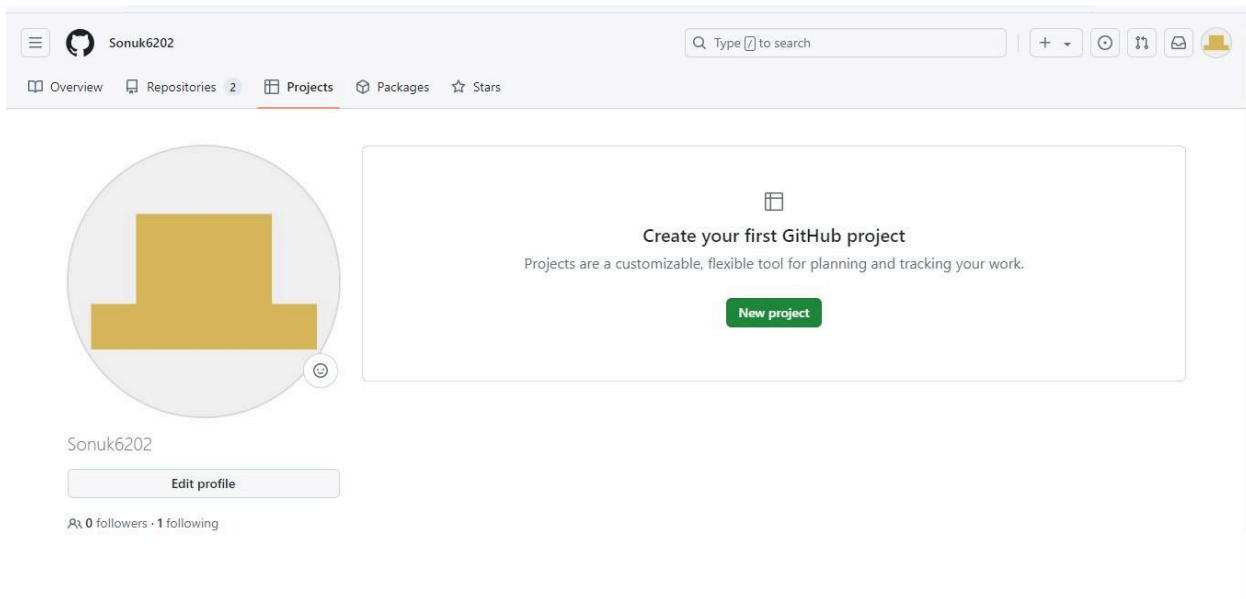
Sonuk6202

Type / to search

+

Overview Repositories 2 Projects Packages Stars

Create your first GitHub project

Projects are a customizable, flexible tool for planning and tracking your work.

New project

Sonuk6202

Edit profile

0 followers · 1 following